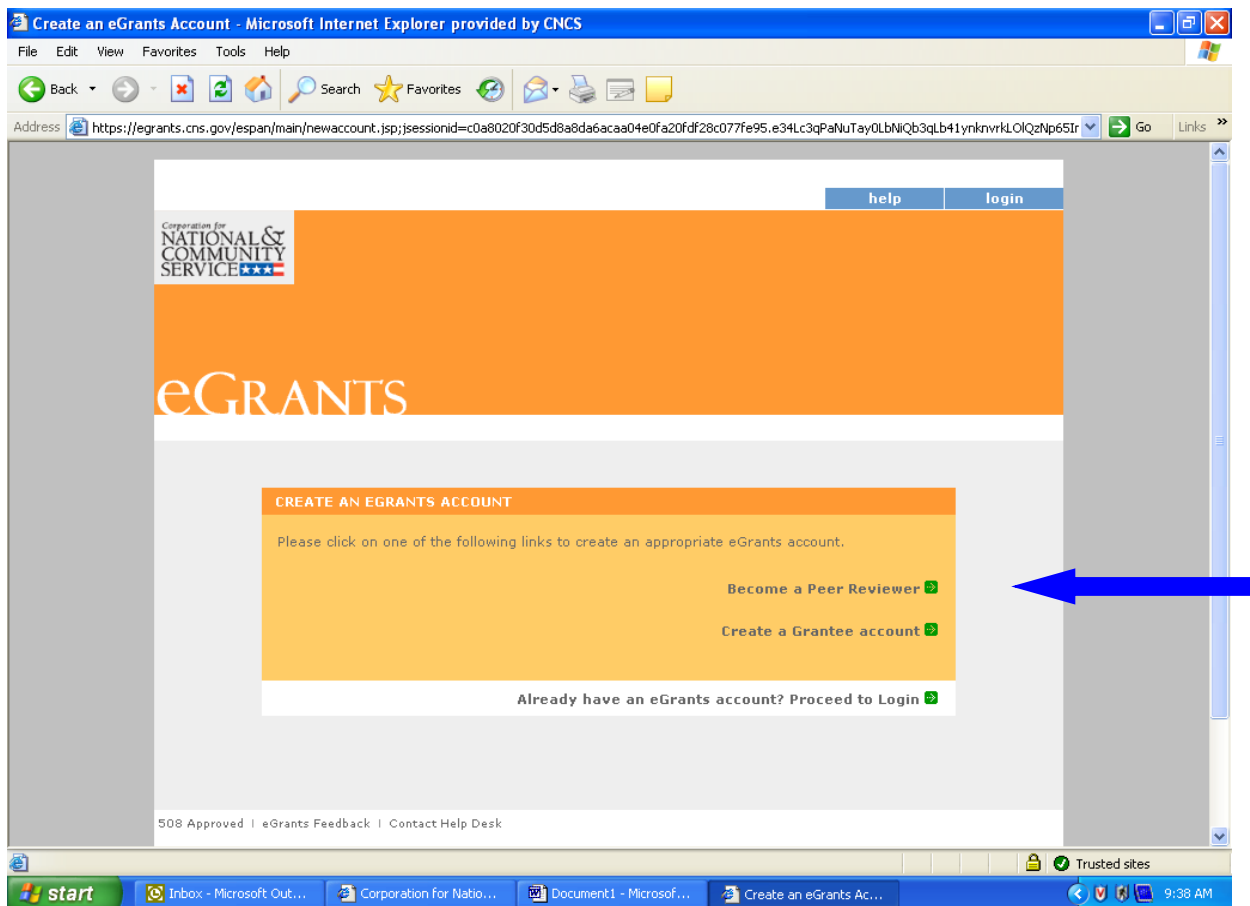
Create an eGrants Account - Microsoft Internet Explorer provided by CNCS

File Edit View Favorites Tools Help

Back Search Favorites

Address https://egrants.cns.gov/espan/main/newaccount.jsp;jsessionid=c0a8020f30d5d8a8da6acaa04e0fa20fdf28c077fe95.e34Lc3qPaNuTay0LbNiQb3qLb41ynknvrkLOlQzNp65Ir Go Links

help login

Corporation for NATIONAL & COMMUNITY SERVICE

eGRANTS

CREATE AN EGRANTS ACCOUNT

Please click on one of the following links to create an appropriate eGrants account.

Become a Peer Reviewer

Create a Grantee account

Already have an eGrants account? Proceed to Login

508 Approved | eGrants Feedback | Contact Help Desk

Trusted sites

start Inbox - Microsoft Out... Corporation for Natio... Document1 - Microsof... Create an eGrants Ac... 9:38 AM